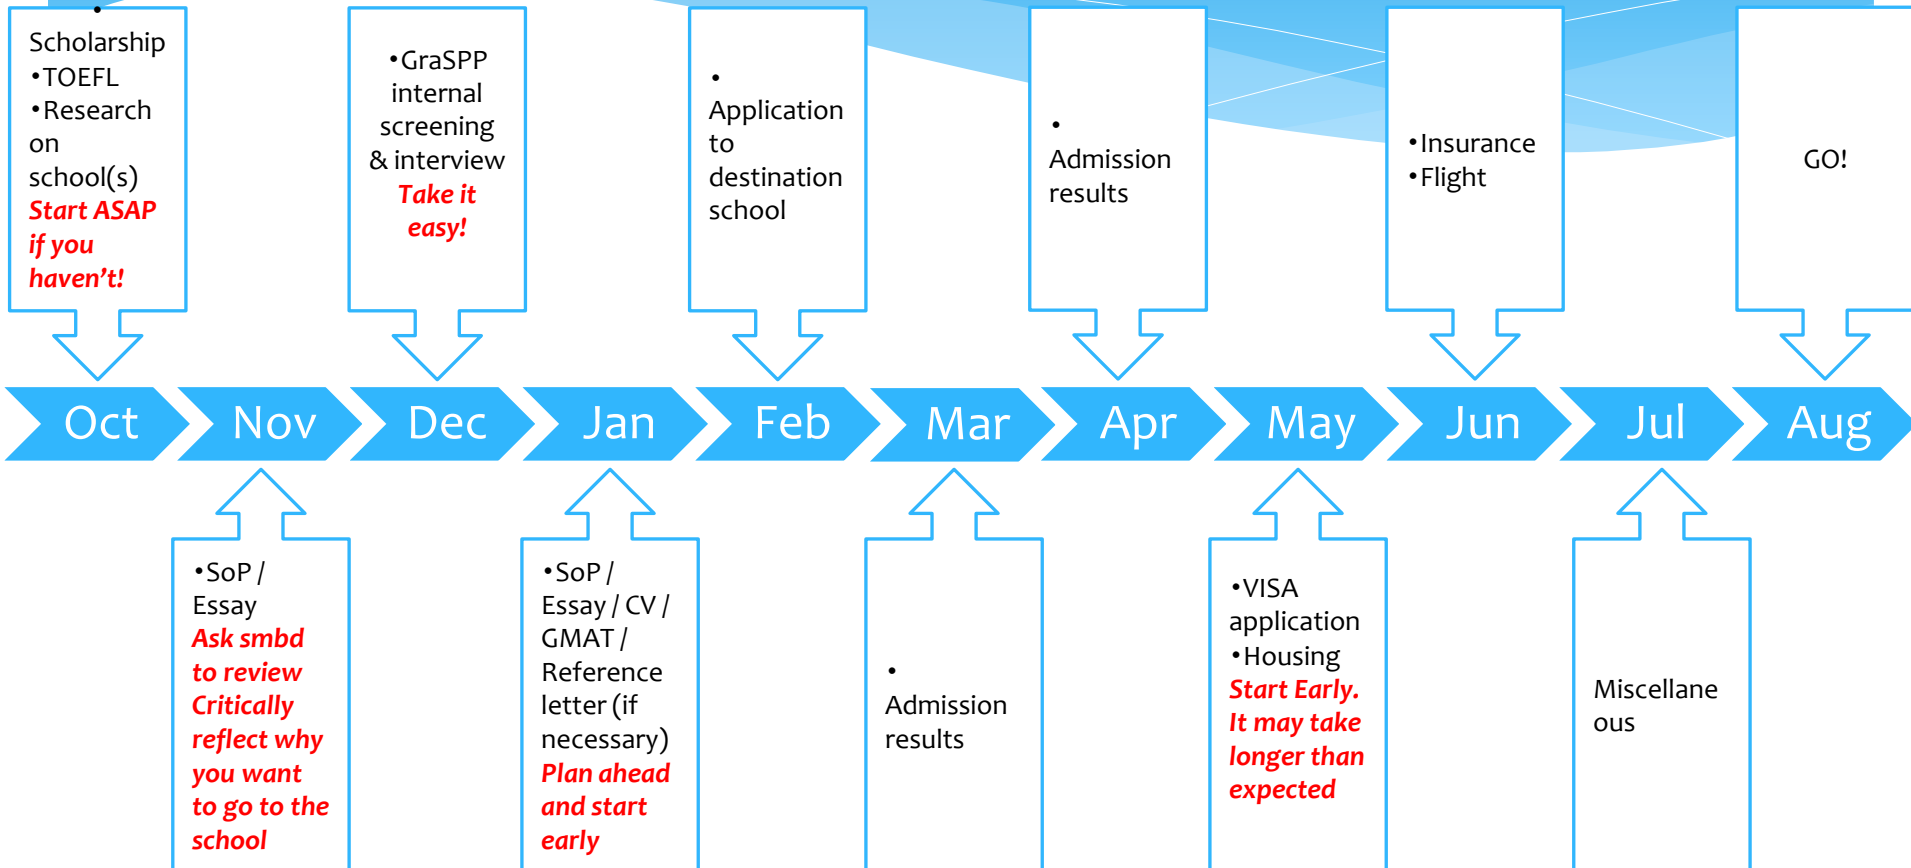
•
Scholarship
•TOEFL
•Research on school(s)
Start ASAP if you haven't!

•GraSPP internal screening & interview
Take it easy!

•
Application to destination school

•
Admission results

•Insurance
•Flight

GO!

Oct

Nov

Dec

Jan

Feb

Mar

Apr

May

Jun

Jul

Aug

•SoP / Essay
Ask smbd to review Critically reflect why you want to go to the school

•SoP / Essay / CV / GMAT / Reference letter (if necessary)
Plan ahead and start early

•
Admission results

•VISA application
•Housing
Start Early. It may take longer than expected

Miscellaneous